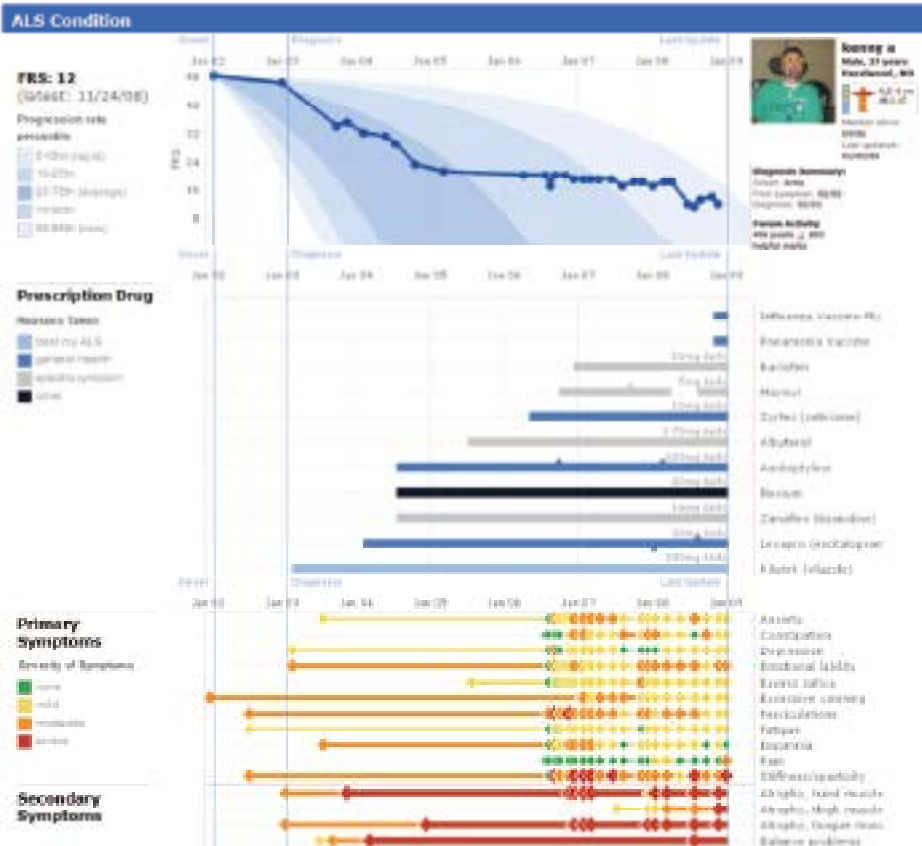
ALS Condition

FRS: 12
(latest: 11/24/08)

Progression rate possible
0-5/yr (rapid)
10-25/yr
25-75/yr (average)
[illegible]
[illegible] (slow)

Onset Diagnosis Last update
Jan 02 Jan 03 Jan 04 Jan 05 Jan 06 Jan 07 Jan 08 Jan 09
48
40
32
24
16
8
FRS

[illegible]
Male, 37 years
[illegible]

Diagnosis Summary:
Onset: Arms
First Symptom: 02/02
Diagnosis: 06/03

Forum Activity
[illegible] posts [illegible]
helpful marks

Onset Diagnosis Last update
Jan 02 Jan 03 Jan 04 Jan 05 Jan 06 Jan 07 Jan 08 Jan 09

Prescription Drug
Reasons Taken
treat my ALS
general health
specific symptom
other

Influenza Vaccine (flu)
Pneumonia Vaccine
Baclofen
Marinol
Zyrtec (cetirizine)
Albuterol
Amitriptyline
Rexium
Zanaflex (tizanidine)
Lexapro (escitalopram)
Rilutek (riluzole)

Onset Diagnosis Last update
Jan 02 Jan 03 Jan 04 Jan 05 Jan 06 Jan 07 Jan 08 Jan 09

Primary Symptoms
Severity of Symptoms
none
mild
moderate
severe

Anxiety
Constipation
Depression
Emotional lability
Excess saliva
Excessive yawning
Fasciculations
Fatigue
Insomnia
Pain
Stiffness/spasticity

Secondary Symptoms
Atrophy, hand muscle
Atrophy, thigh muscle
Atrophy, tongue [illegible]
Balance problems